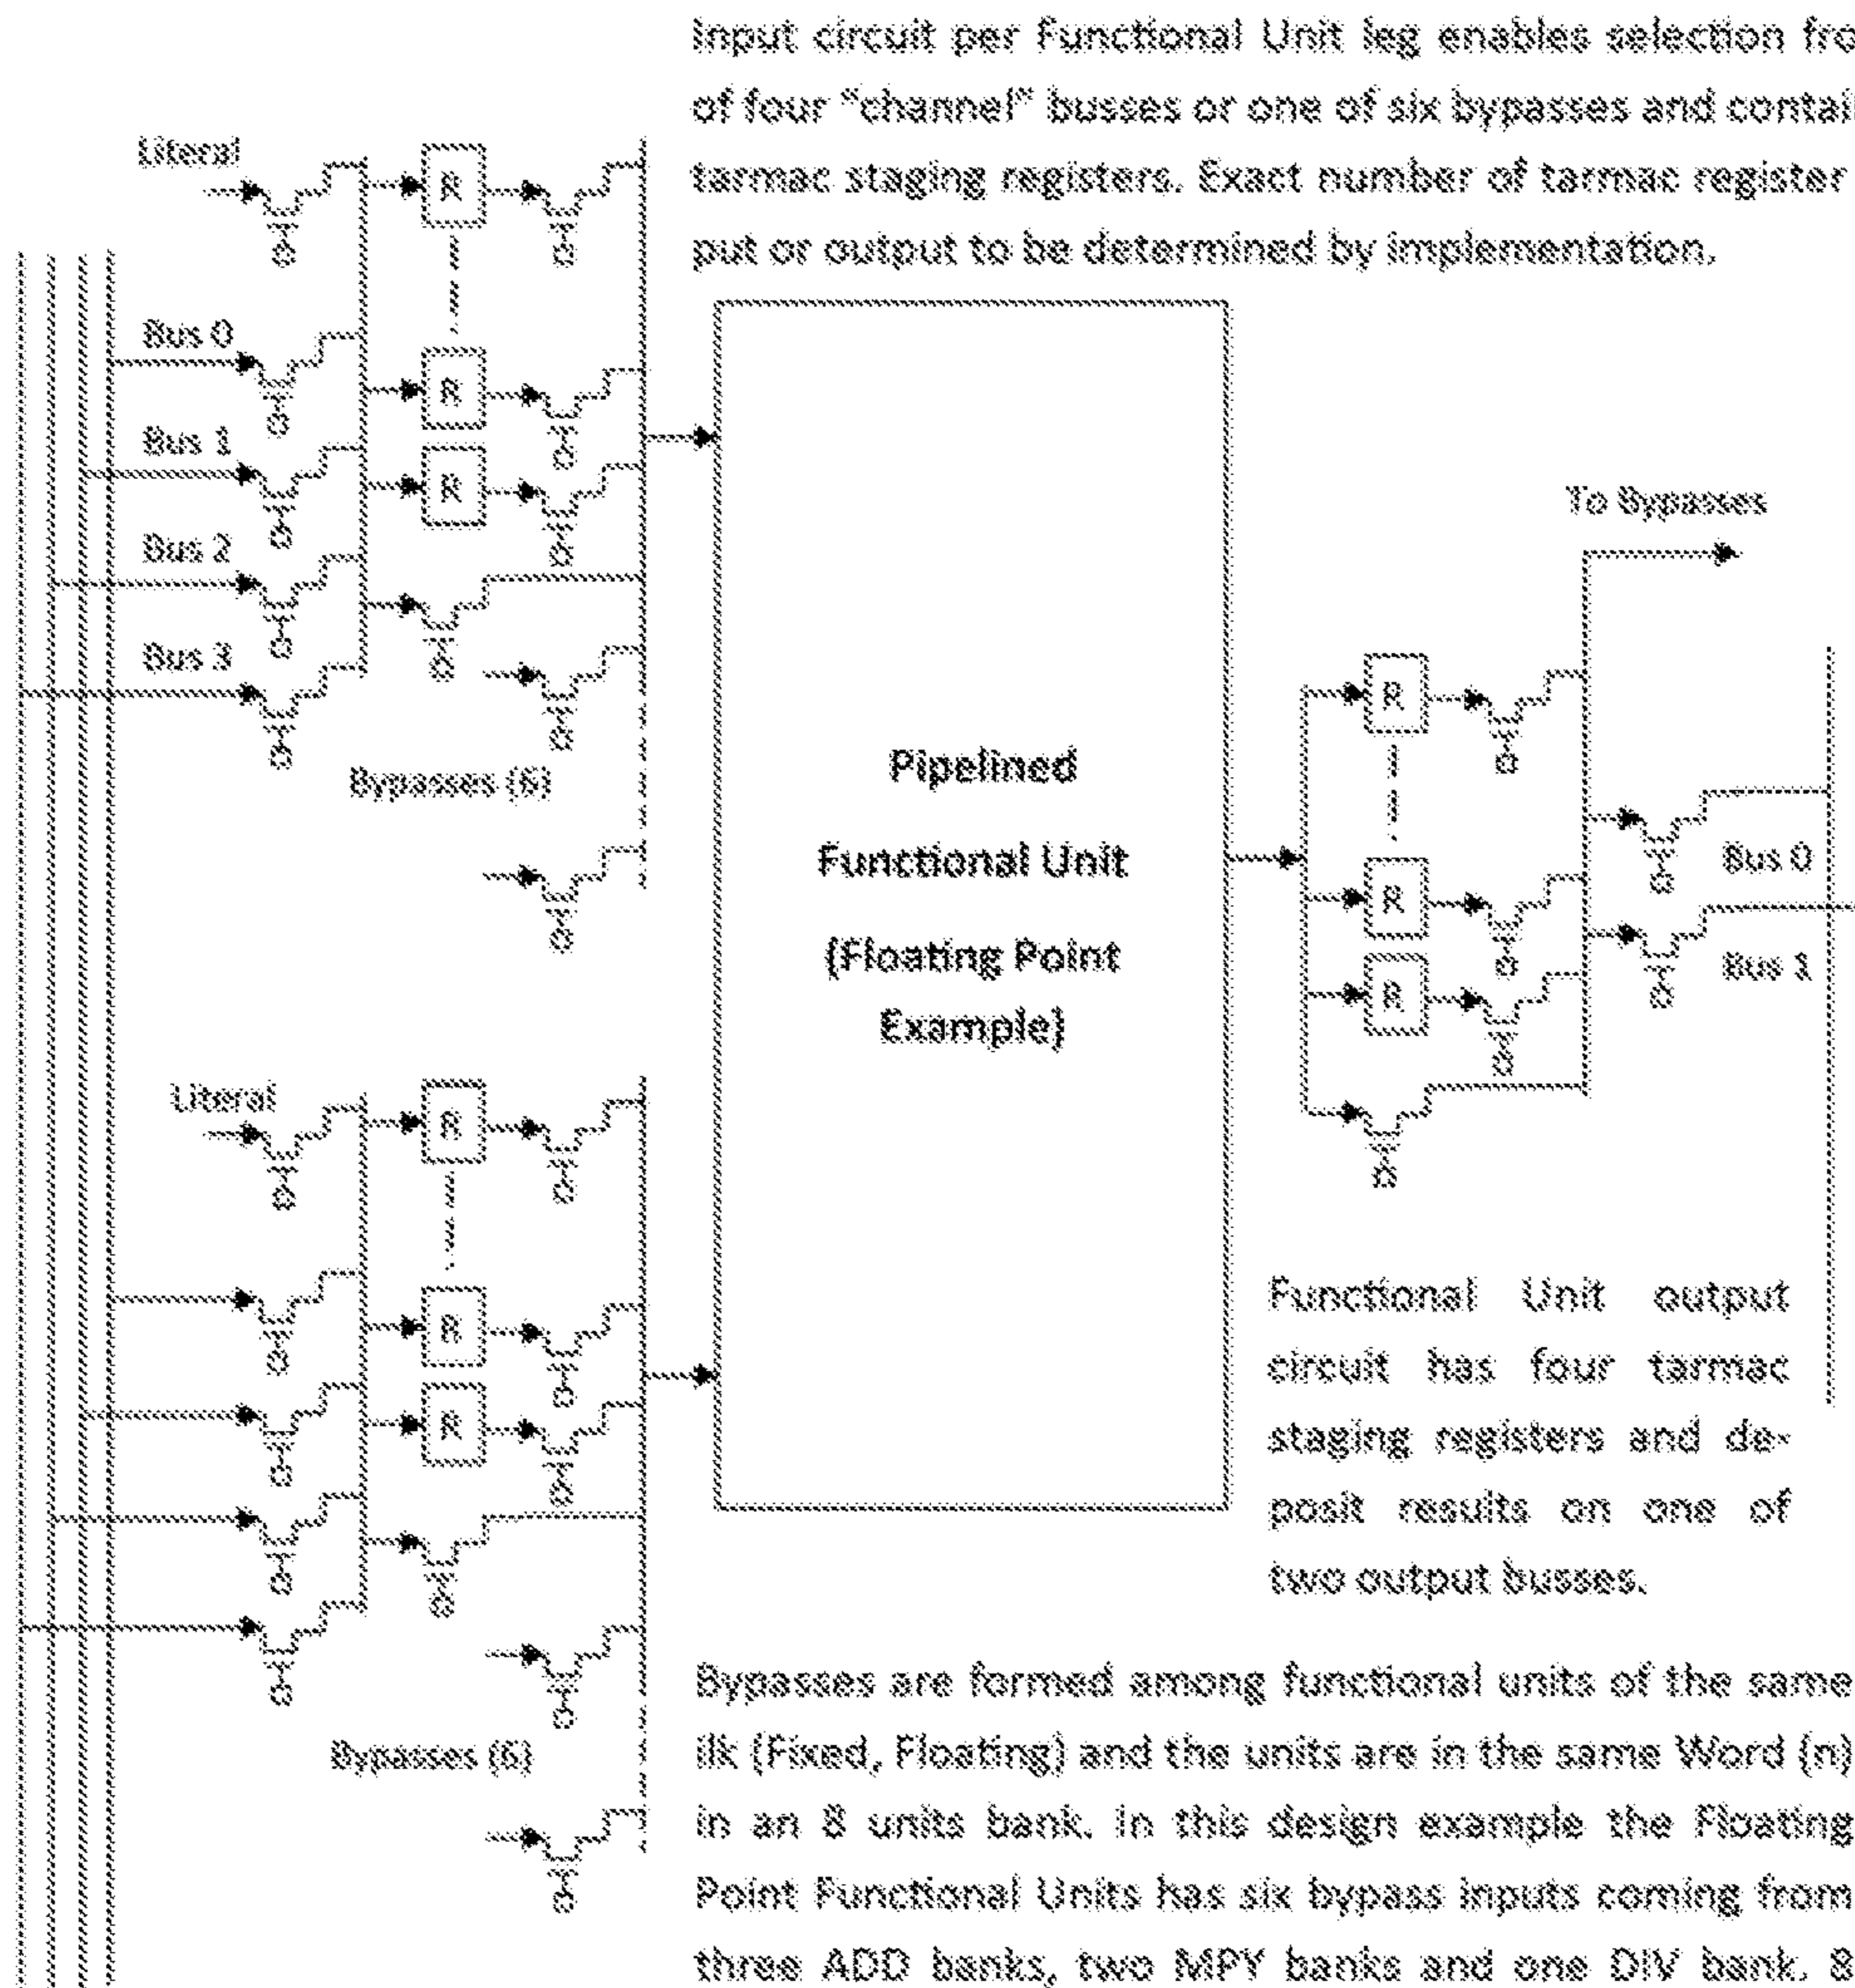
Input circuit per Functional Unit leg enables selection fro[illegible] of four "channel" busses or one of six bypasses and contai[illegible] tarmac staging registers. Exact number of tarmac register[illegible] put or output to be determined by implementation.

Literal

R

R

R

Bus 0

Bus 1

Bus 2

Bus 3

Bypasses (6)

Pipelined

Functional Unit

(Floating Point Example)

To Bypasses

R

R

R

Bus 0

Bus 1

Literal

R

R

R

Bypasses (6)

Functional Unit output circuit has four tarmac staging registers and deposit results on one of two output busses.

Bypasses are formed among functional units of the same ilk (Fixed, Floating) and the units are in the same Word (n) in an 8 units bank. In this design example the Floating Point Functional Units has six bypass inputs coming from three ADD banks, two MPY banks and one DIV bank. 8